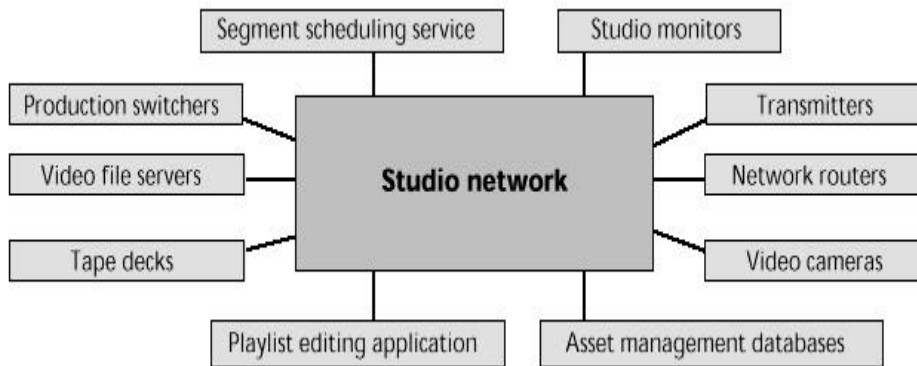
Segment scheduling service

Studio monitors

Production switchers

Transmitters

Video file servers

Studio network

Network routers

Tape decks

Video cameras

Playlist editing application

Asset management databases